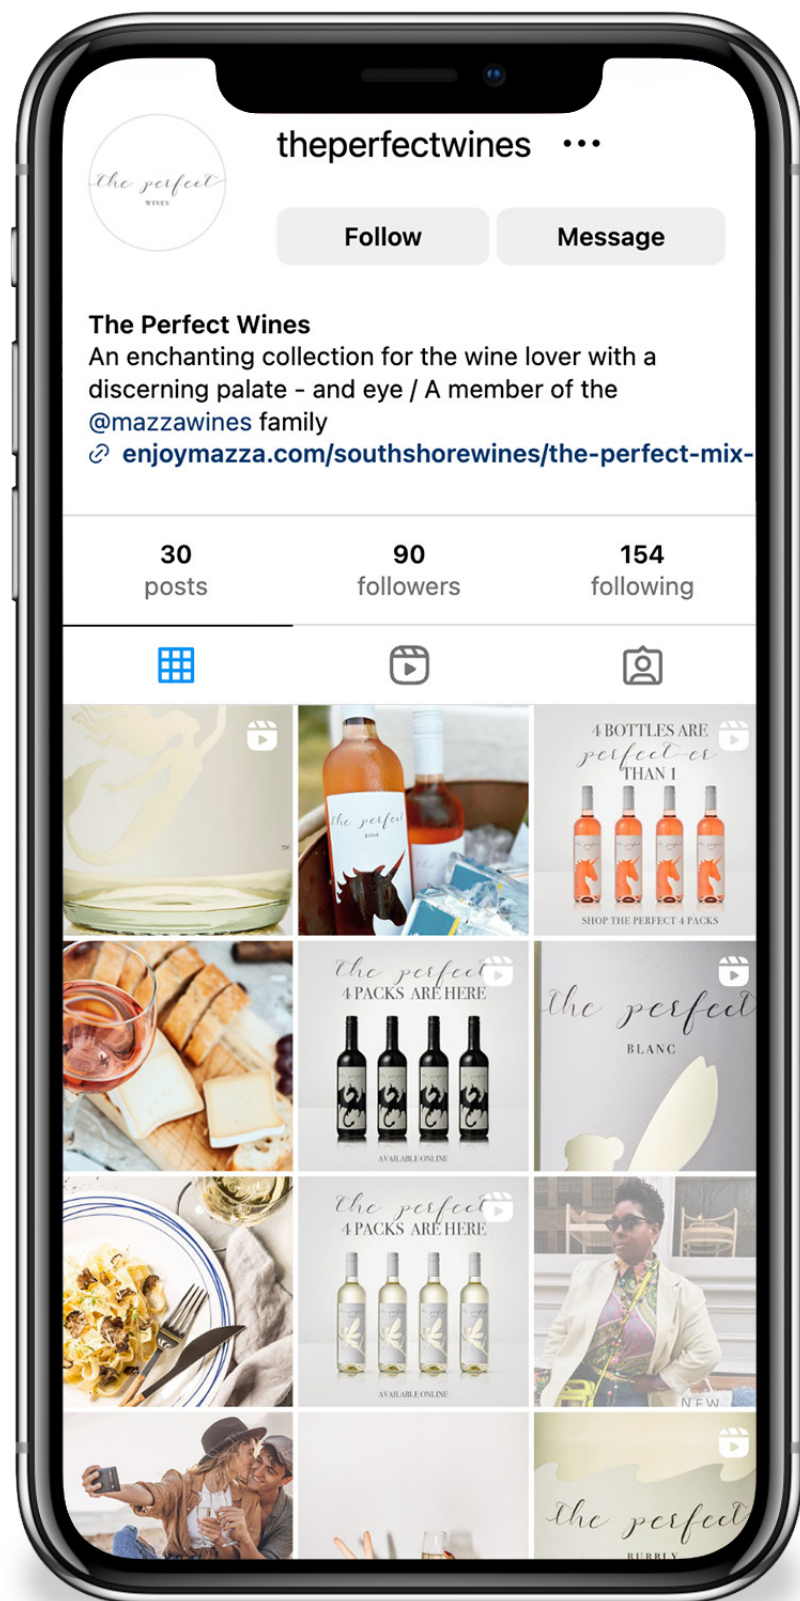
the perfect
WINES

theperfectwines •••

Follow Message

The Perfect Wines
An enchanting collection for the wine lover with a discerning palate - and eye / A member of the @mazzawines family
enjoymazza.com/southshorewines/the-perfect-mix-

30 posts
90 followers
154 following

the perfect

4 BOTTLES ARE perfect-er THAN 1
SHOP THE PERFECT 4 PACKS

the perfect
4 PACKS ARE HERE
AVAILABLE ONLINE

the perfect
BLANC

the perfect
4 PACKS ARE HERE
AVAILABLE ONLINE

NEW

the perfect
BUBBLY